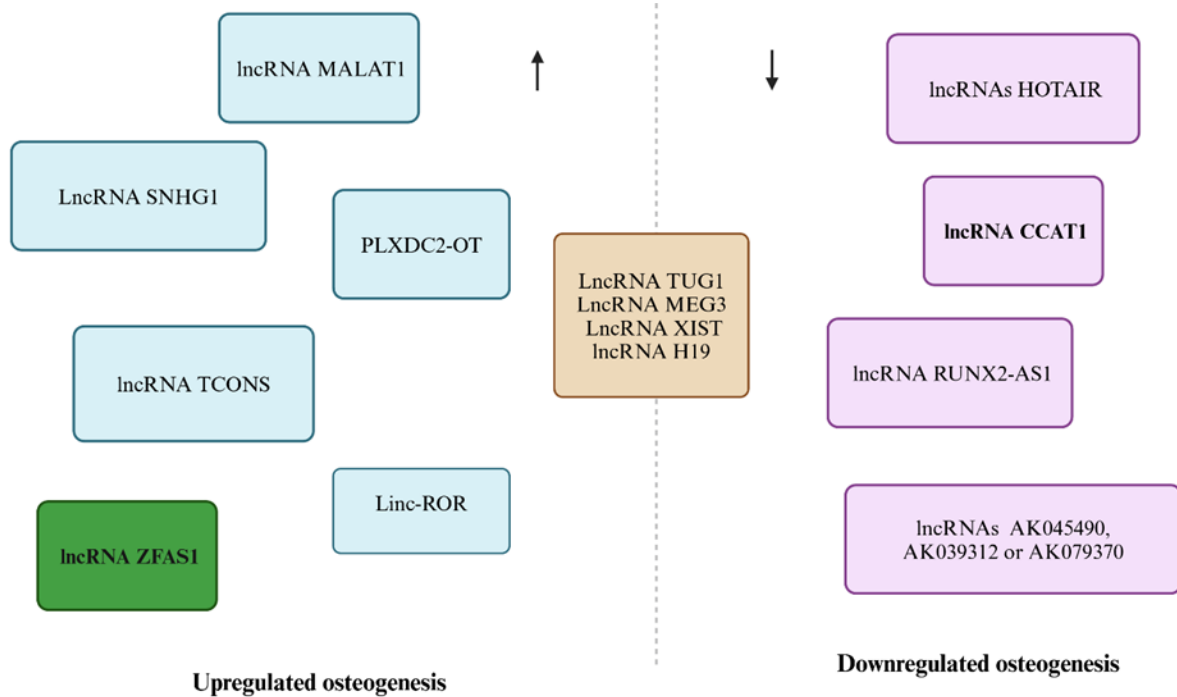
lncRNA MALAT1

↑

↓

lncRNAs HOTAIR

LncRNA SNHG1

PLXDC2-OT

lncRNA CCAT1

LncRNA TUG1
LncRNA MEG3
LncRNA XIST
lncRNA H19

lncRNA TCONS

lncRNA RUNX2-AS1

Linc-ROR

lncRNA ZFAS1

lncRNAs AK045490, AK039312 or AK079370

Upregulated osteogenesis

Downregulated osteogenesis